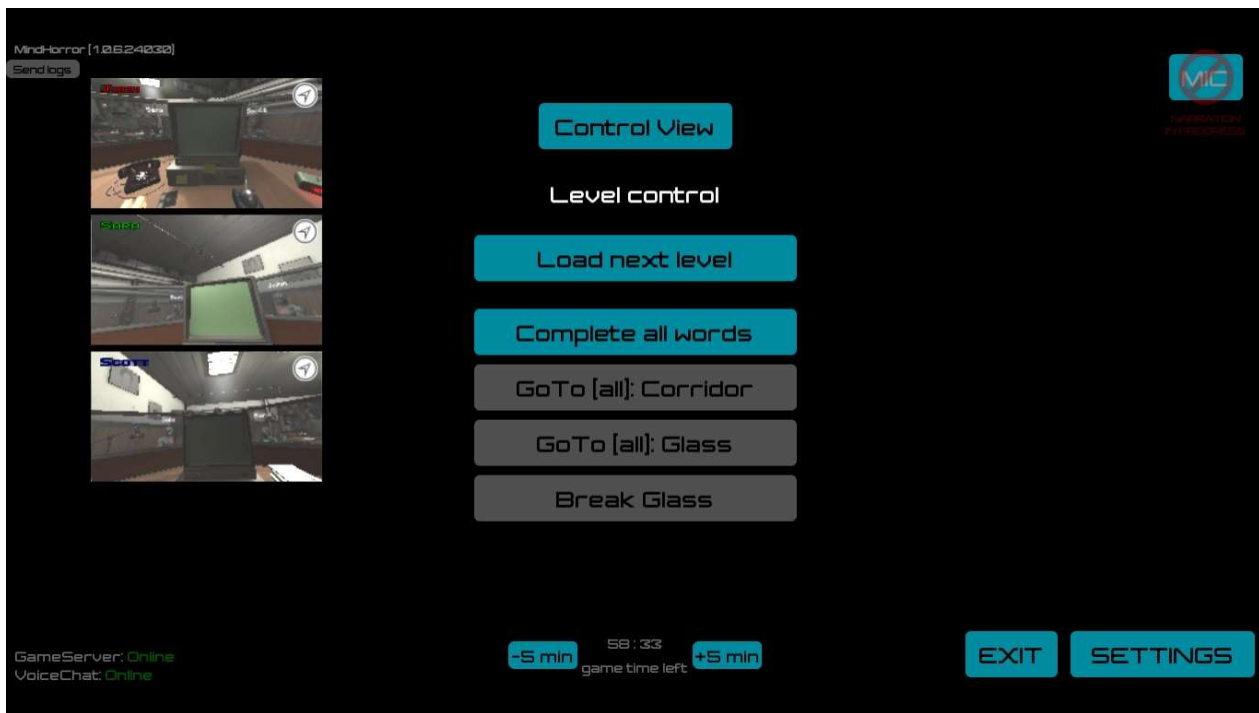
MindHorror [1.0.6.24030]
Send logs

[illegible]

Sara

Scott

Control View

Level control

Load next level

Complete all words

GoTo [all]: Corridor

GoTo [all]: Glass

Break Glass

MIC
NARRATION IN PROGRESS

GameServer: Online
VoiceChat: Online

-5 min
58 : 33
game time left
+5 min

EXIT
SETTINGS